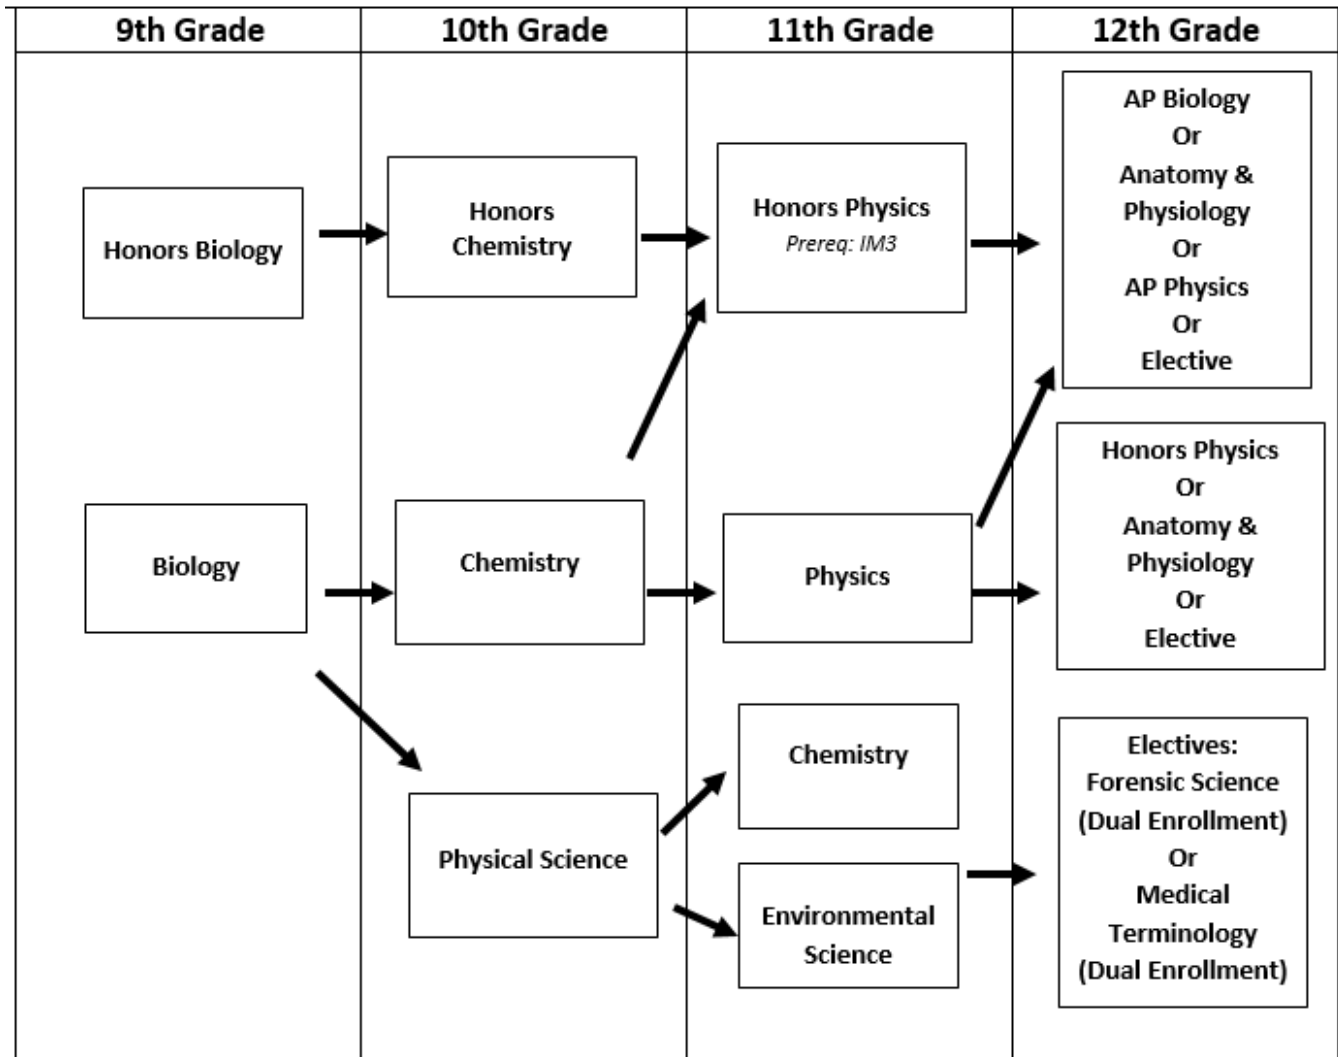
9th Grade

10th Grade

11th Grade

12th Grade

Honors Biology

Honors Chemistry

Honors Physics
Prereq: IM3

AP Biology
Or
Anatomy & Physiology
Or
AP Physics
Or
Elective

Biology

Chemistry

Physics

Honors Physics
Or
Anatomy & Physiology
Or
Elective

Physical Science

Chemistry

Environmental Science

Electives:
Forensic Science (Dual Enrollment)
Or
Medical Terminology (Dual Enrollment)